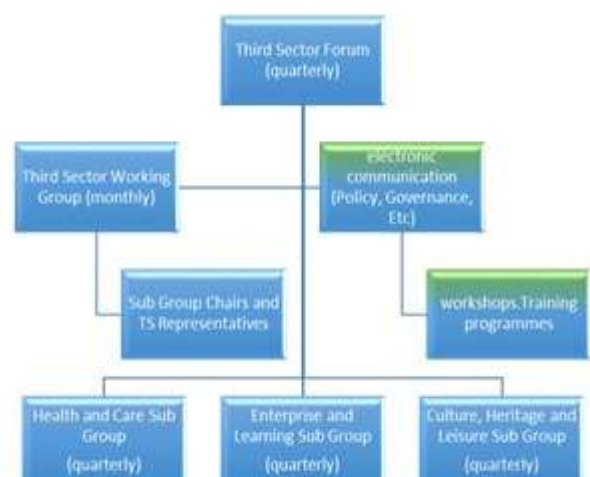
Third Sector Forum (quarterly)

Third Sector Working Group (monthly)

electronic communication (Policy, Governance, Etc)

Sub Group Chairs and TS Representatives

workshops.Training programmes

Health and Care Sub Group (quarterly)

Enterprise and Learning Sub Group (quarterly)

Culture, Heritage and Leisure Sub Group (quarterly)